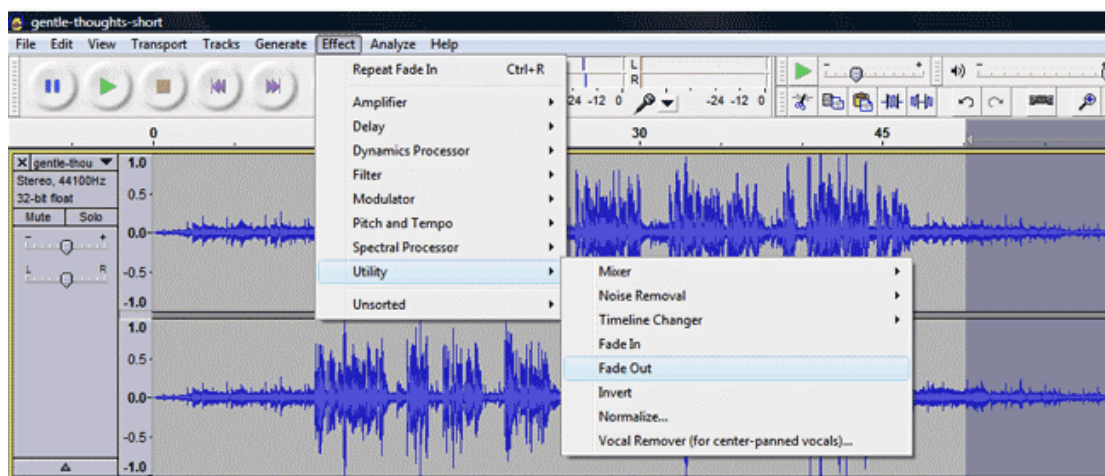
gentle-thoughts-short

File Edit View Transport Tracks Generate Effect Analyze Help

Repeat Fade In Ctrl+R

Amplifier
Delay
Dynamics Processor
Filter
Modulator
Pitch and Tempo
Spectral Processor
Utility
Unsorted

Mixer
Noise Removal
Timeline Changer
Fade In
Fade Out
Invert
Normalize...
Vocal Remover (for center-panned vocals)...

L
R
-24 -12 0
-24 -12 0

0
30
45

gentle-thou
Stereo, 44100Hz
32-bit float
Mute Solo
L R

1.0
0.5
0.0
-0.5
-1.0
1.0
0.5
0.0
-0.5
-1.0